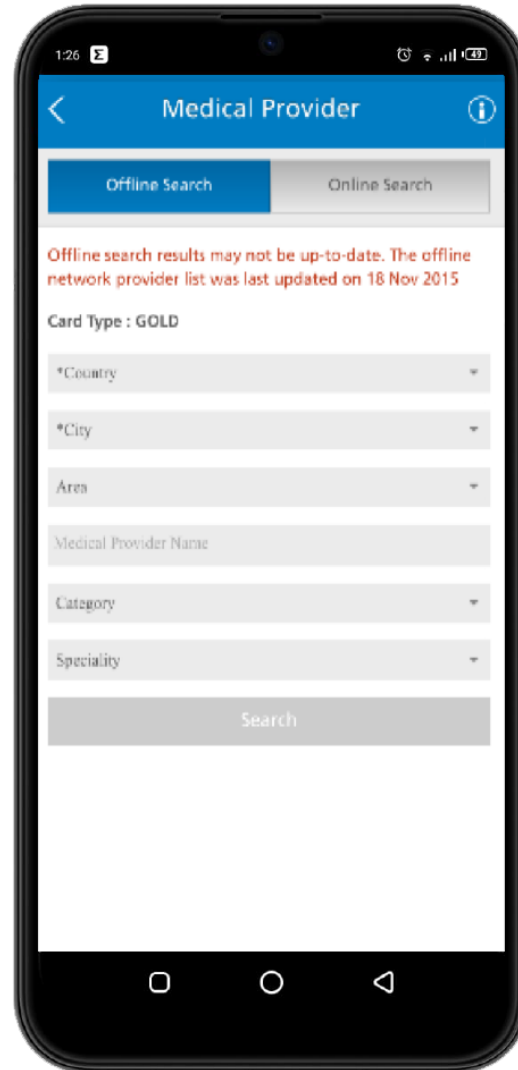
1:26

49

Medical Provider

Offline Search

Online Search

Offline search results may not be up-to-date. The offline network provider list was last updated on 18 Nov 2015

Card Type : GOLD

*Country

*City

Area

Medical Provider Name

Category

Speciality

Search